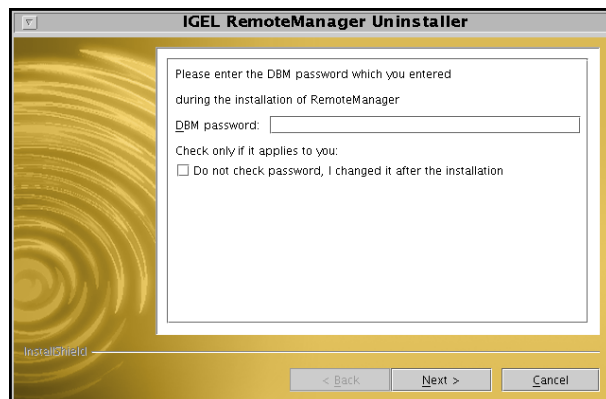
IGEL RemoteManager Uninstaller

Please enter the DBM password which you entered

during the installation of RemoteManager

DBM password:

Check only if it applies to you:

Do not check password, I changed it after the installation

InstallShield

< Back

Next >

Cancel